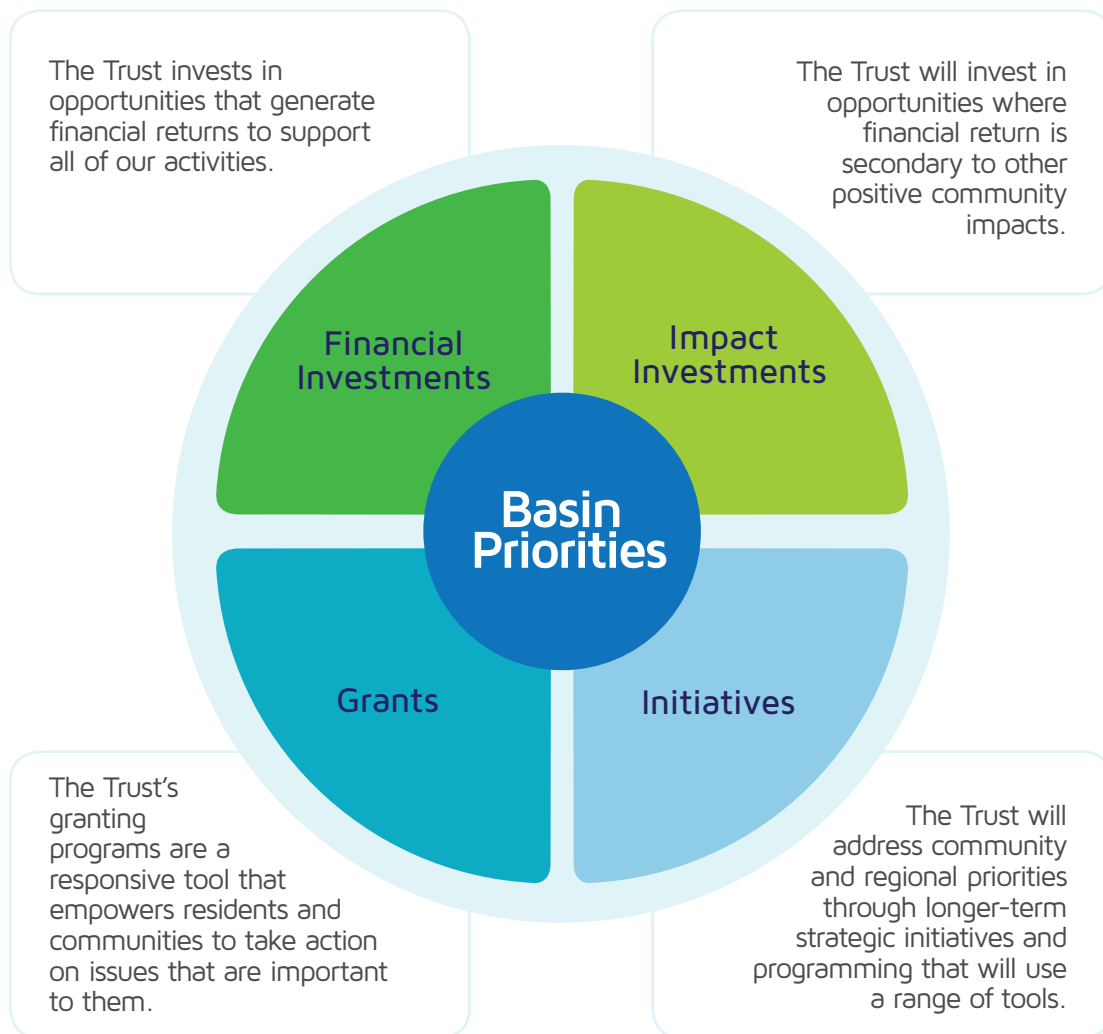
The Trust invests in opportunities that generate financial returns to support all of our activities.

The Trust will invest in opportunities where financial return is secondary to other positive community impacts.

Financial Investments

Impact Investments

Basin Priorities

Grants

Initiatives

The Trust's granting programs are a responsive tool that empowers residents and communities to take action on issues that are important to them.

The Trust will address community and regional priorities through longer-term strategic initiatives and programming that will use a range of tools.